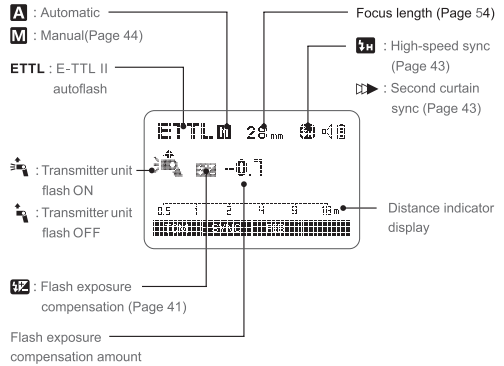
A : Automatic

M : Manual(Page 44)

ETTL : E-TTL II autoflash

Focus length (Page 54)

H : High-speed sync (Page 43)

: Second curtain sync (Page 43)

ETTL M 28mm

-0.7

0.5 1 2 4 9 18m

: Transmitter unit flash ON

: Transmitter unit flash OFF

Distance indicator display

: Flash exposure compensation (Page 41)

Flash exposure compensation amount